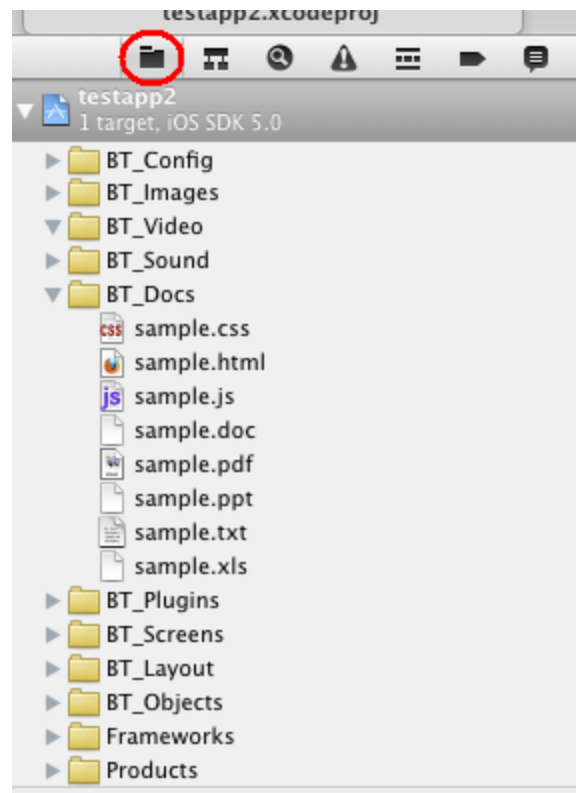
testapp2.xcodeproj

testapp2
1 target, iOS SDK 5.0

BT_Config
BT_Images
BT_Video
BT_Sound
BT_Docs
css sample.css
sample.html
js sample.js
sample.doc
sample.pdf
sample.ppt
sample.txt
sample.xls
BT_Plugins
BT_Screens
BT_Layout
BT_Objects
Frameworks
Products